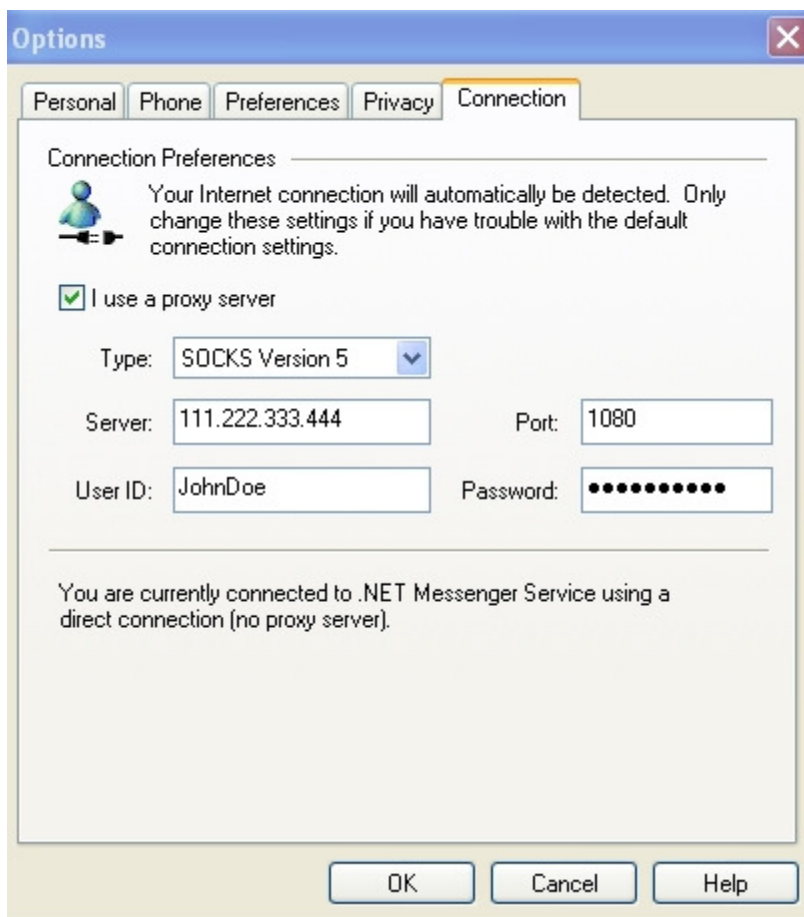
Options

Personal | Phone | Preferences | Privacy | Connection

Connection Preferences

Your Internet connection will automatically be detected. Only change these settings if you have trouble with the default connection settings.

I use a proxy server

Type: SOCKS Version 5

Server: 111.222.333.444

Port: 1080

User ID: JohnDoe

Password: ●●●●●●●●●●●

You are currently connected to .NET Messenger Service using a direct connection (no proxy server).

OK

Cancel

Help